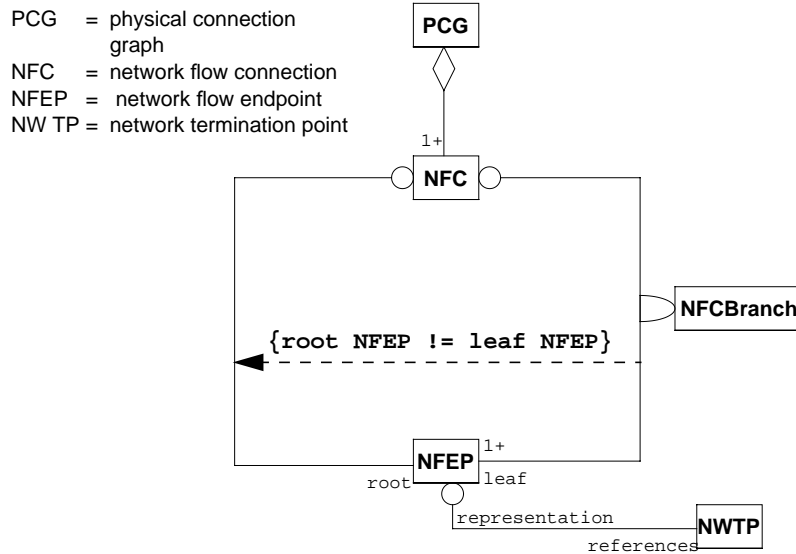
PCG = physical connection graph
NFC = network flow connection
NFEP = network flow endpoint
NW TP = network termination point

PCG

1+

NFC

NFCBranch

{root NFEP != leaf NFEP}

1+

NFEP

root

leaf

representation

NWTP

references